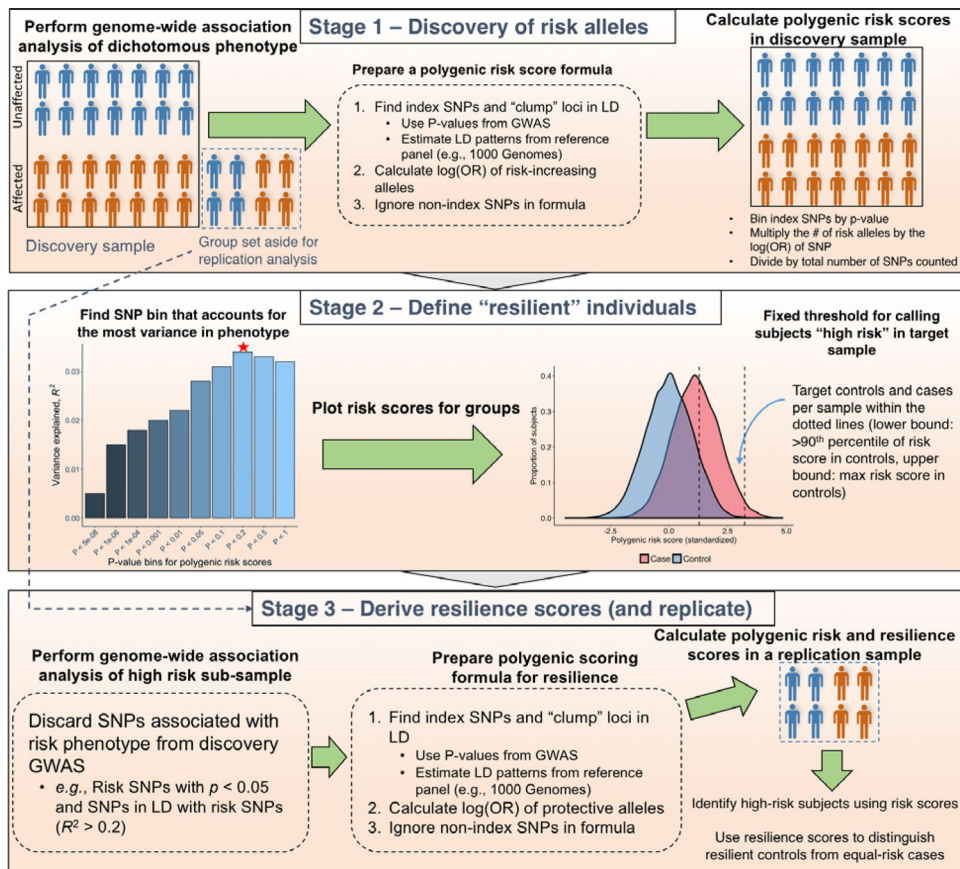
Perform genome-wide association analysis of dichotomous phenotype

Stage 1 – Discovery of risk alleles

Calculate polygenic risk scores in discovery sample

Unaffected

Affected

Discovery sample

Group set aside for replication analysis

Prepare a polygenic risk score formula

1. Find index SNPs and "clump" loci in LD
   - Use P-values from GWAS
   - Estimate LD patterns from reference panel (e.g., 1000 Genomes)
2. Calculate log(OR) of risk-increasing alleles
3. Ignore non-index SNPs in formula

- Bin index SNPs by p-value
- Multiply the # of risk alleles by the log(OR) of SNP
- Divide by total number of SNPs counted

Stage 2 – Define "resilient" individuals

Find SNP bin that accounts for the most variance in phenotype

Variance explained, $R^2$

0.03

0.02

0.01

0.00

P < 5e-08

P < 1e-06

P < 1e-04

P < 0.001

P < 0.01

P < 0.05

P < 0.1

P < 0.2

P < 0.5

P < 1

P-value bins for polygenic risk scores

Plot risk scores for groups

Fixed threshold for calling subjects "high risk" in target sample

Proportion of subjects

0.4

0.3

0.2

0.1

0.0

-2.5

0.0

2.5

5.0

Polygenic risk score (standardized)

Case

Control

Target controls and cases per sample within the dotted lines (lower bound: >90th percentile of risk score in controls, upper bound: max risk score in controls)

Stage 3 – Derive resilience scores (and replicate)

Perform genome-wide association analysis of high risk sub-sample

Discard SNPs associated with risk phenotype from discovery GWAS
- e.g., Risk SNPs with $p < 0.05$ and SNPs in LD with risk SNPs ($R^2 > 0.2$)

Prepare polygenic scoring formula for resilience

1. Find index SNPs and "clump" loci in LD
   - Use P-values from GWAS
   - Estimate LD patterns from reference panel (e.g., 1000 Genomes)
2. Calculate log(OR) of protective alleles
3. Ignore non-index SNPs in formula

Calculate polygenic risk and resilience scores in a replication sample

Identify high-risk subjects using risk scores

Use resilience scores to distinguish resilient controls from equal-risk cases